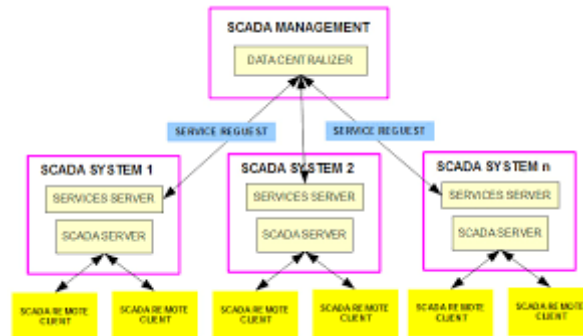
SCADA MANAGEMENT

DATA CENTRALIZER

SERVICE REGUEST

SERVICE REGUEST

SCADA SYSTEM 1

SERVICES SERVER

SCADA SERVER

SCADA SYSTEM 2

SERVICES SERVER

SCADA SERVER

SCADA SYSTEM n

SERVICES SERVER

SCADA SERVER

SCADA REMOTE CLIENT

SCADA REMOTE CLIENT

SCADA REMOTE CLIENT

SCADA REMOTE CLIENT

SCADA REMOTE CLIENT

SCADA REMOTE CLIENT